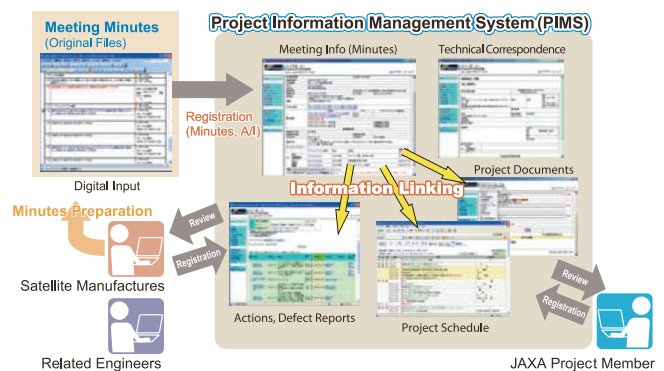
Meeting Minutes
(Original Files)

Digital Input

Project Information Management System (PIMS)

Meeting Info (Minutes)

Technical Correspondence

Registration
(Minutes, A/I)

Project Documents

Information Linking

Minutes Preparation

Review

Registration

Satellite Manufactures

Related Engineers

Actions, Defect Reports

Project Schedule

Review

Registration

JAXA Project Member